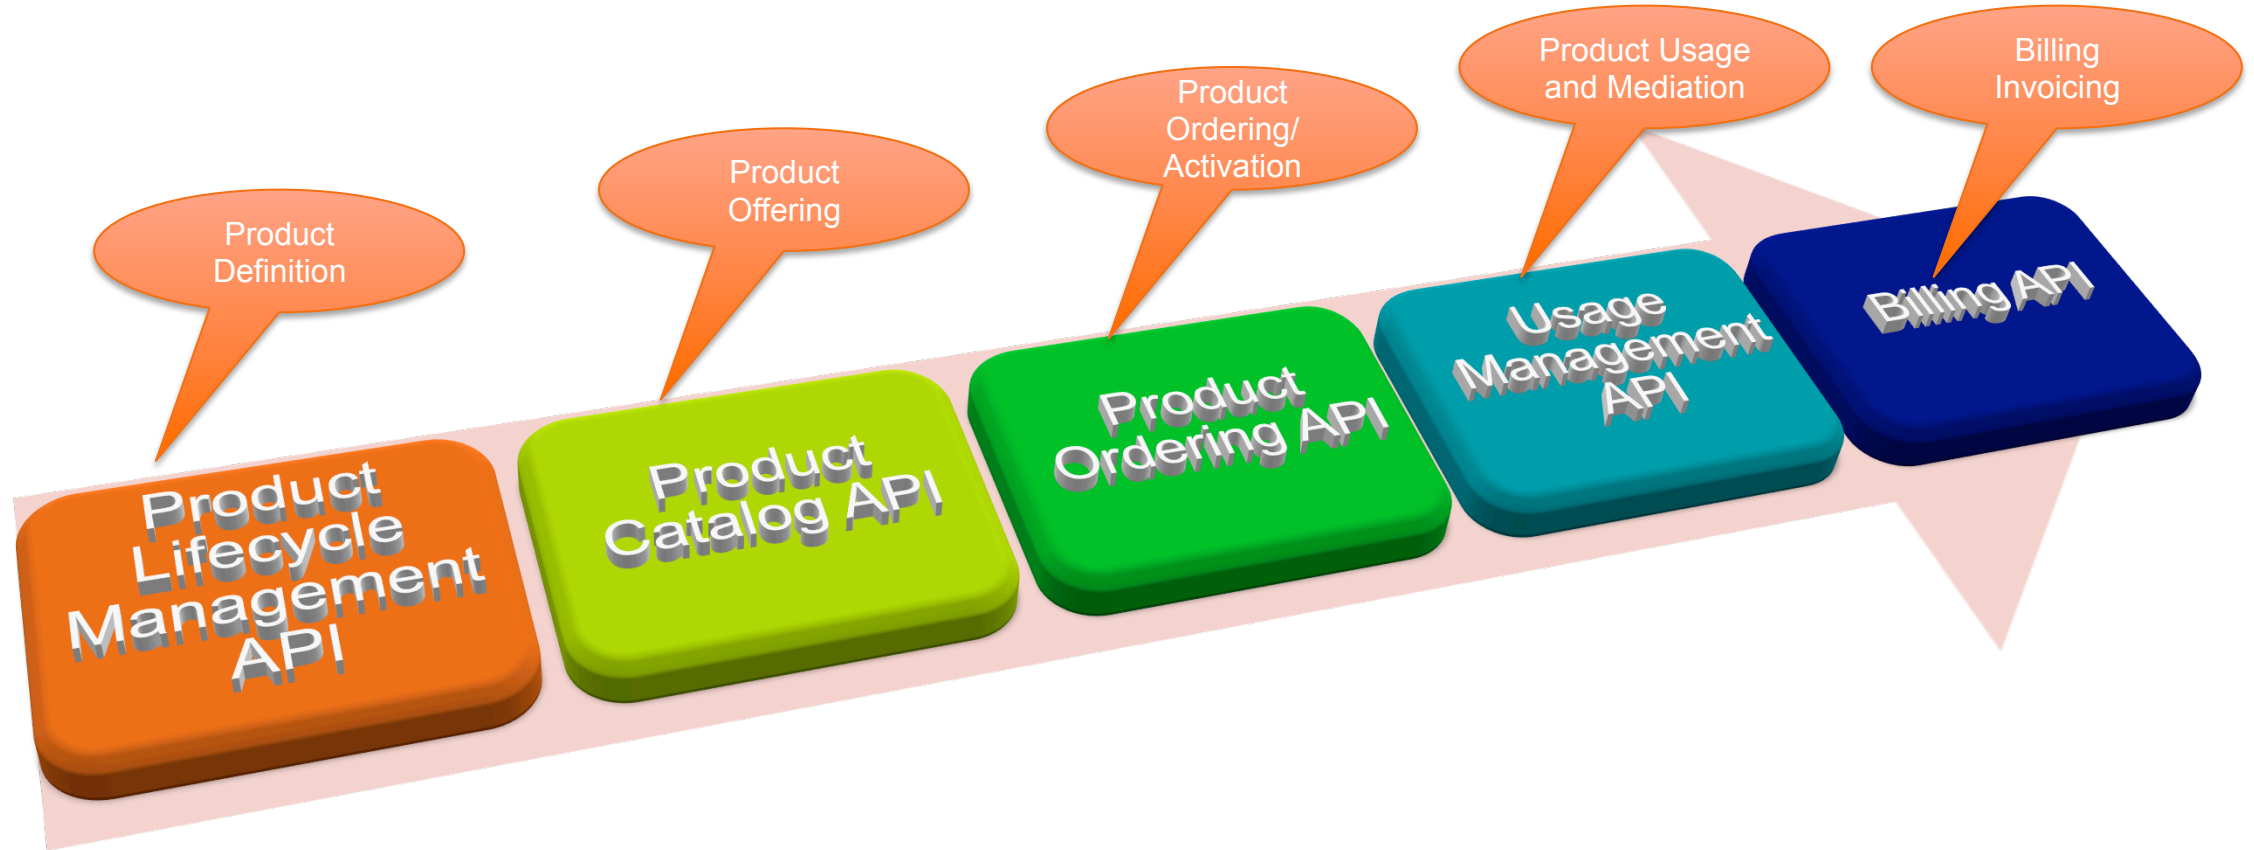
Product Definition

Product Lifecycle Management API

Product Offering

Product Catalog API

Product Ordering/ Activation

Product Ordering API

Product Usage and Mediation

Usage Management API

Billing Invoicing

Billing API